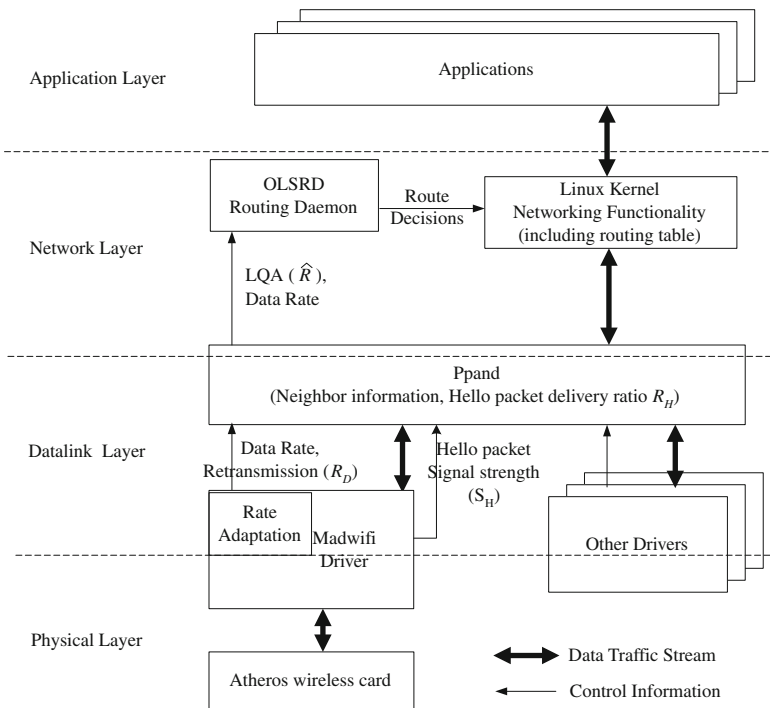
Application Layer

Applications

Network Layer

OLSRD Routing Daemon

Route Decisions

Linux Kernel Networking Functionality (including routing table)

LQA ( $\hat{R}$ ), Data Rate

Ppand (Neighbor information, Hello packet delivery ratio $R_H$)

Datalink Layer

Data Rate, Retransmission ($R_D$)

Hello packet Signal strength ($S_H$)

Rate Adaptation

Madwifi Driver

Other Drivers

Physical Layer

Atheros wireless card

Data Traffic Stream

Control Information